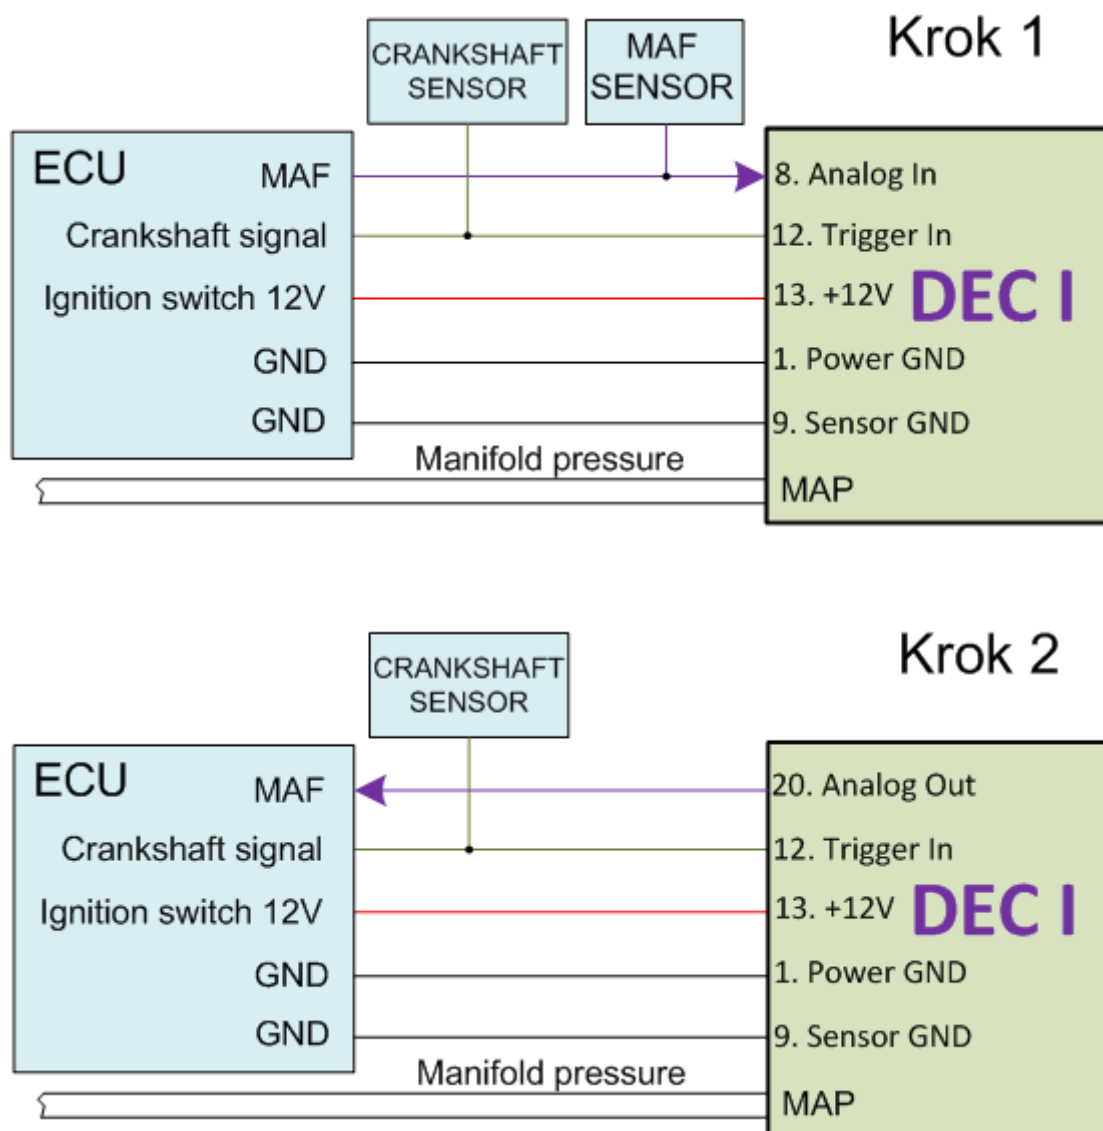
Krok 1

CRANKSHAFT SENSOR

MAF SENSOR

ECU
MAF
Crankshaft signal
Ignition switch 12V
GND
GND

8. Analog In
12. Trigger In
13. +12V
DEC I
1. Power GND
9. Sensor GND

Manifold pressure
MAP

Krok 2

CRANKSHAFT SENSOR

ECU
MAF
Crankshaft signal
Ignition switch 12V
GND
GND

20. Analog Out
12. Trigger In
13. +12V
DEC I
1. Power GND
9. Sensor GND

Manifold pressure
MAP